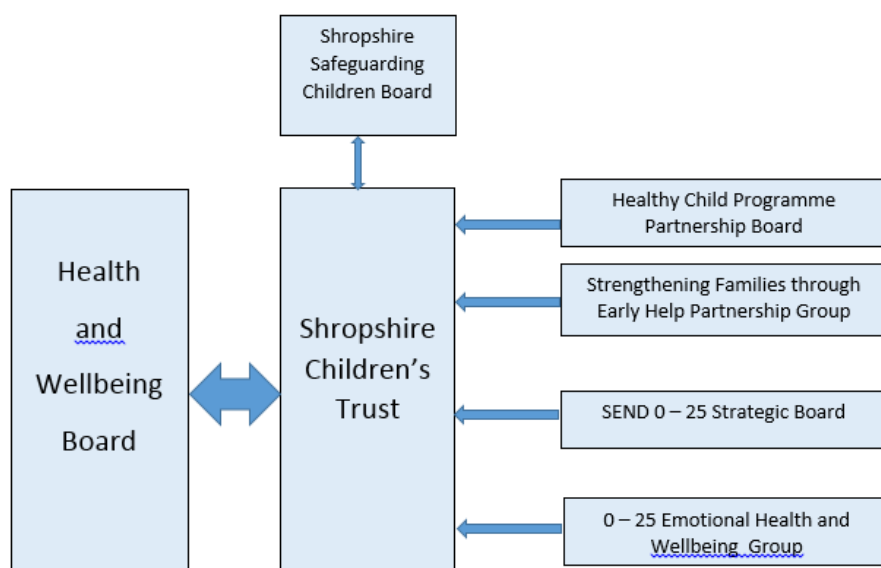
Shropshire Safeguarding Children Board

Health and Wellbeing Board

Shropshire Children's Trust

Healthy Child Programme Partnership Board

Strengthening Families through Early Help Partnership Group

SEND 0 – 25 Strategic Board

0 – 25 Emotional Health and Wellbeing Group